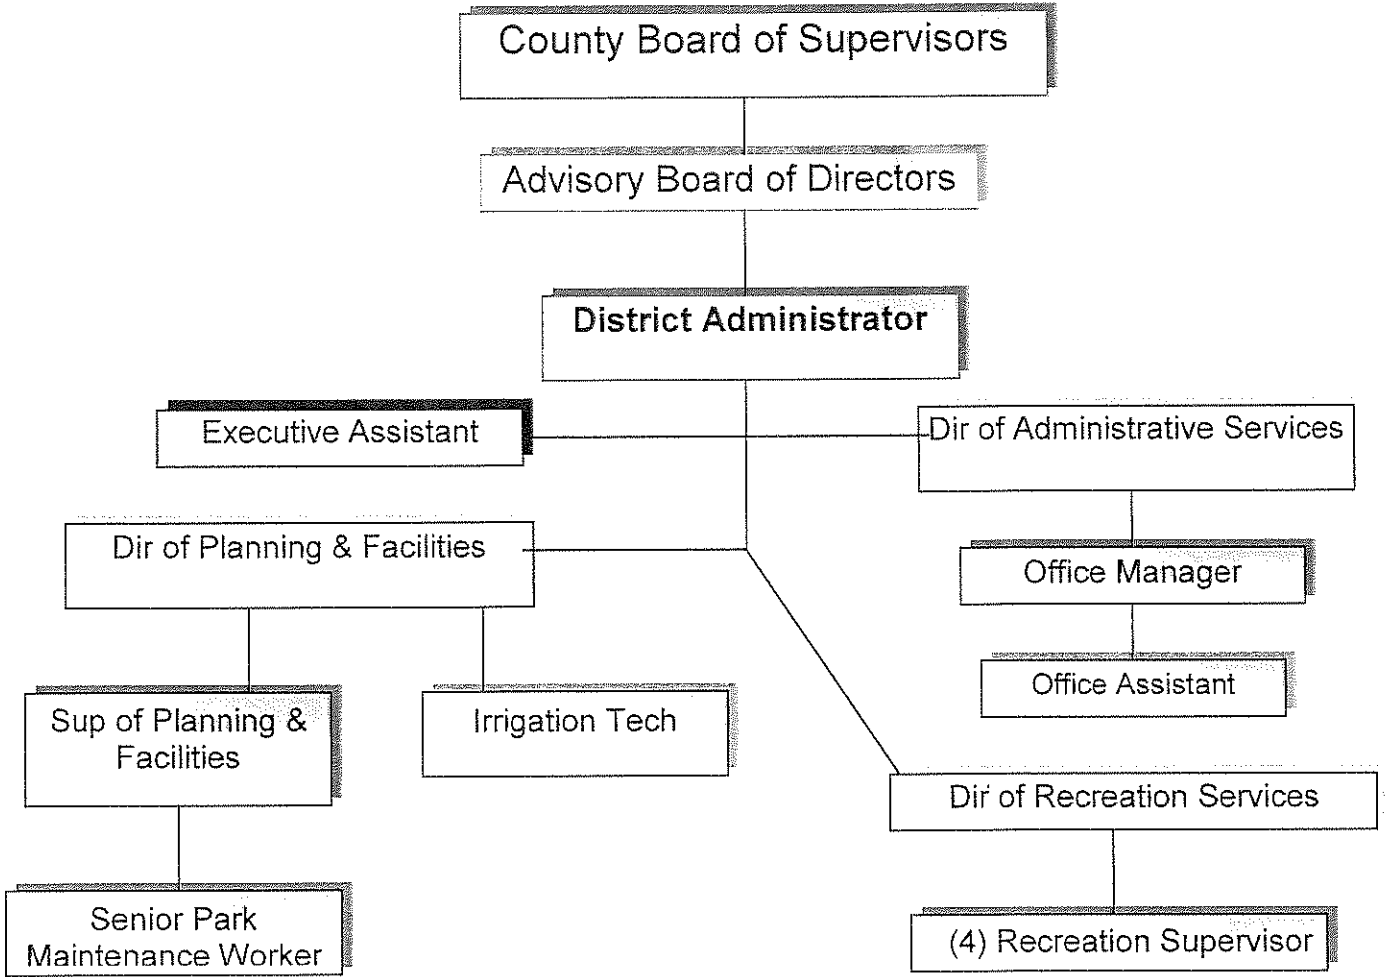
County Board of Supervisors

Advisory Board of Directors

District Administrator

Executive Assistant

Dir of Administrative Services

Dir of Planning & Facilities

Office Manager

Office Assistant

Sup of Planning & Facilities

Irrigation Tech

Dir of Recreation Services

Senior Park Maintenance Worker

(4) Recreation Supervisor